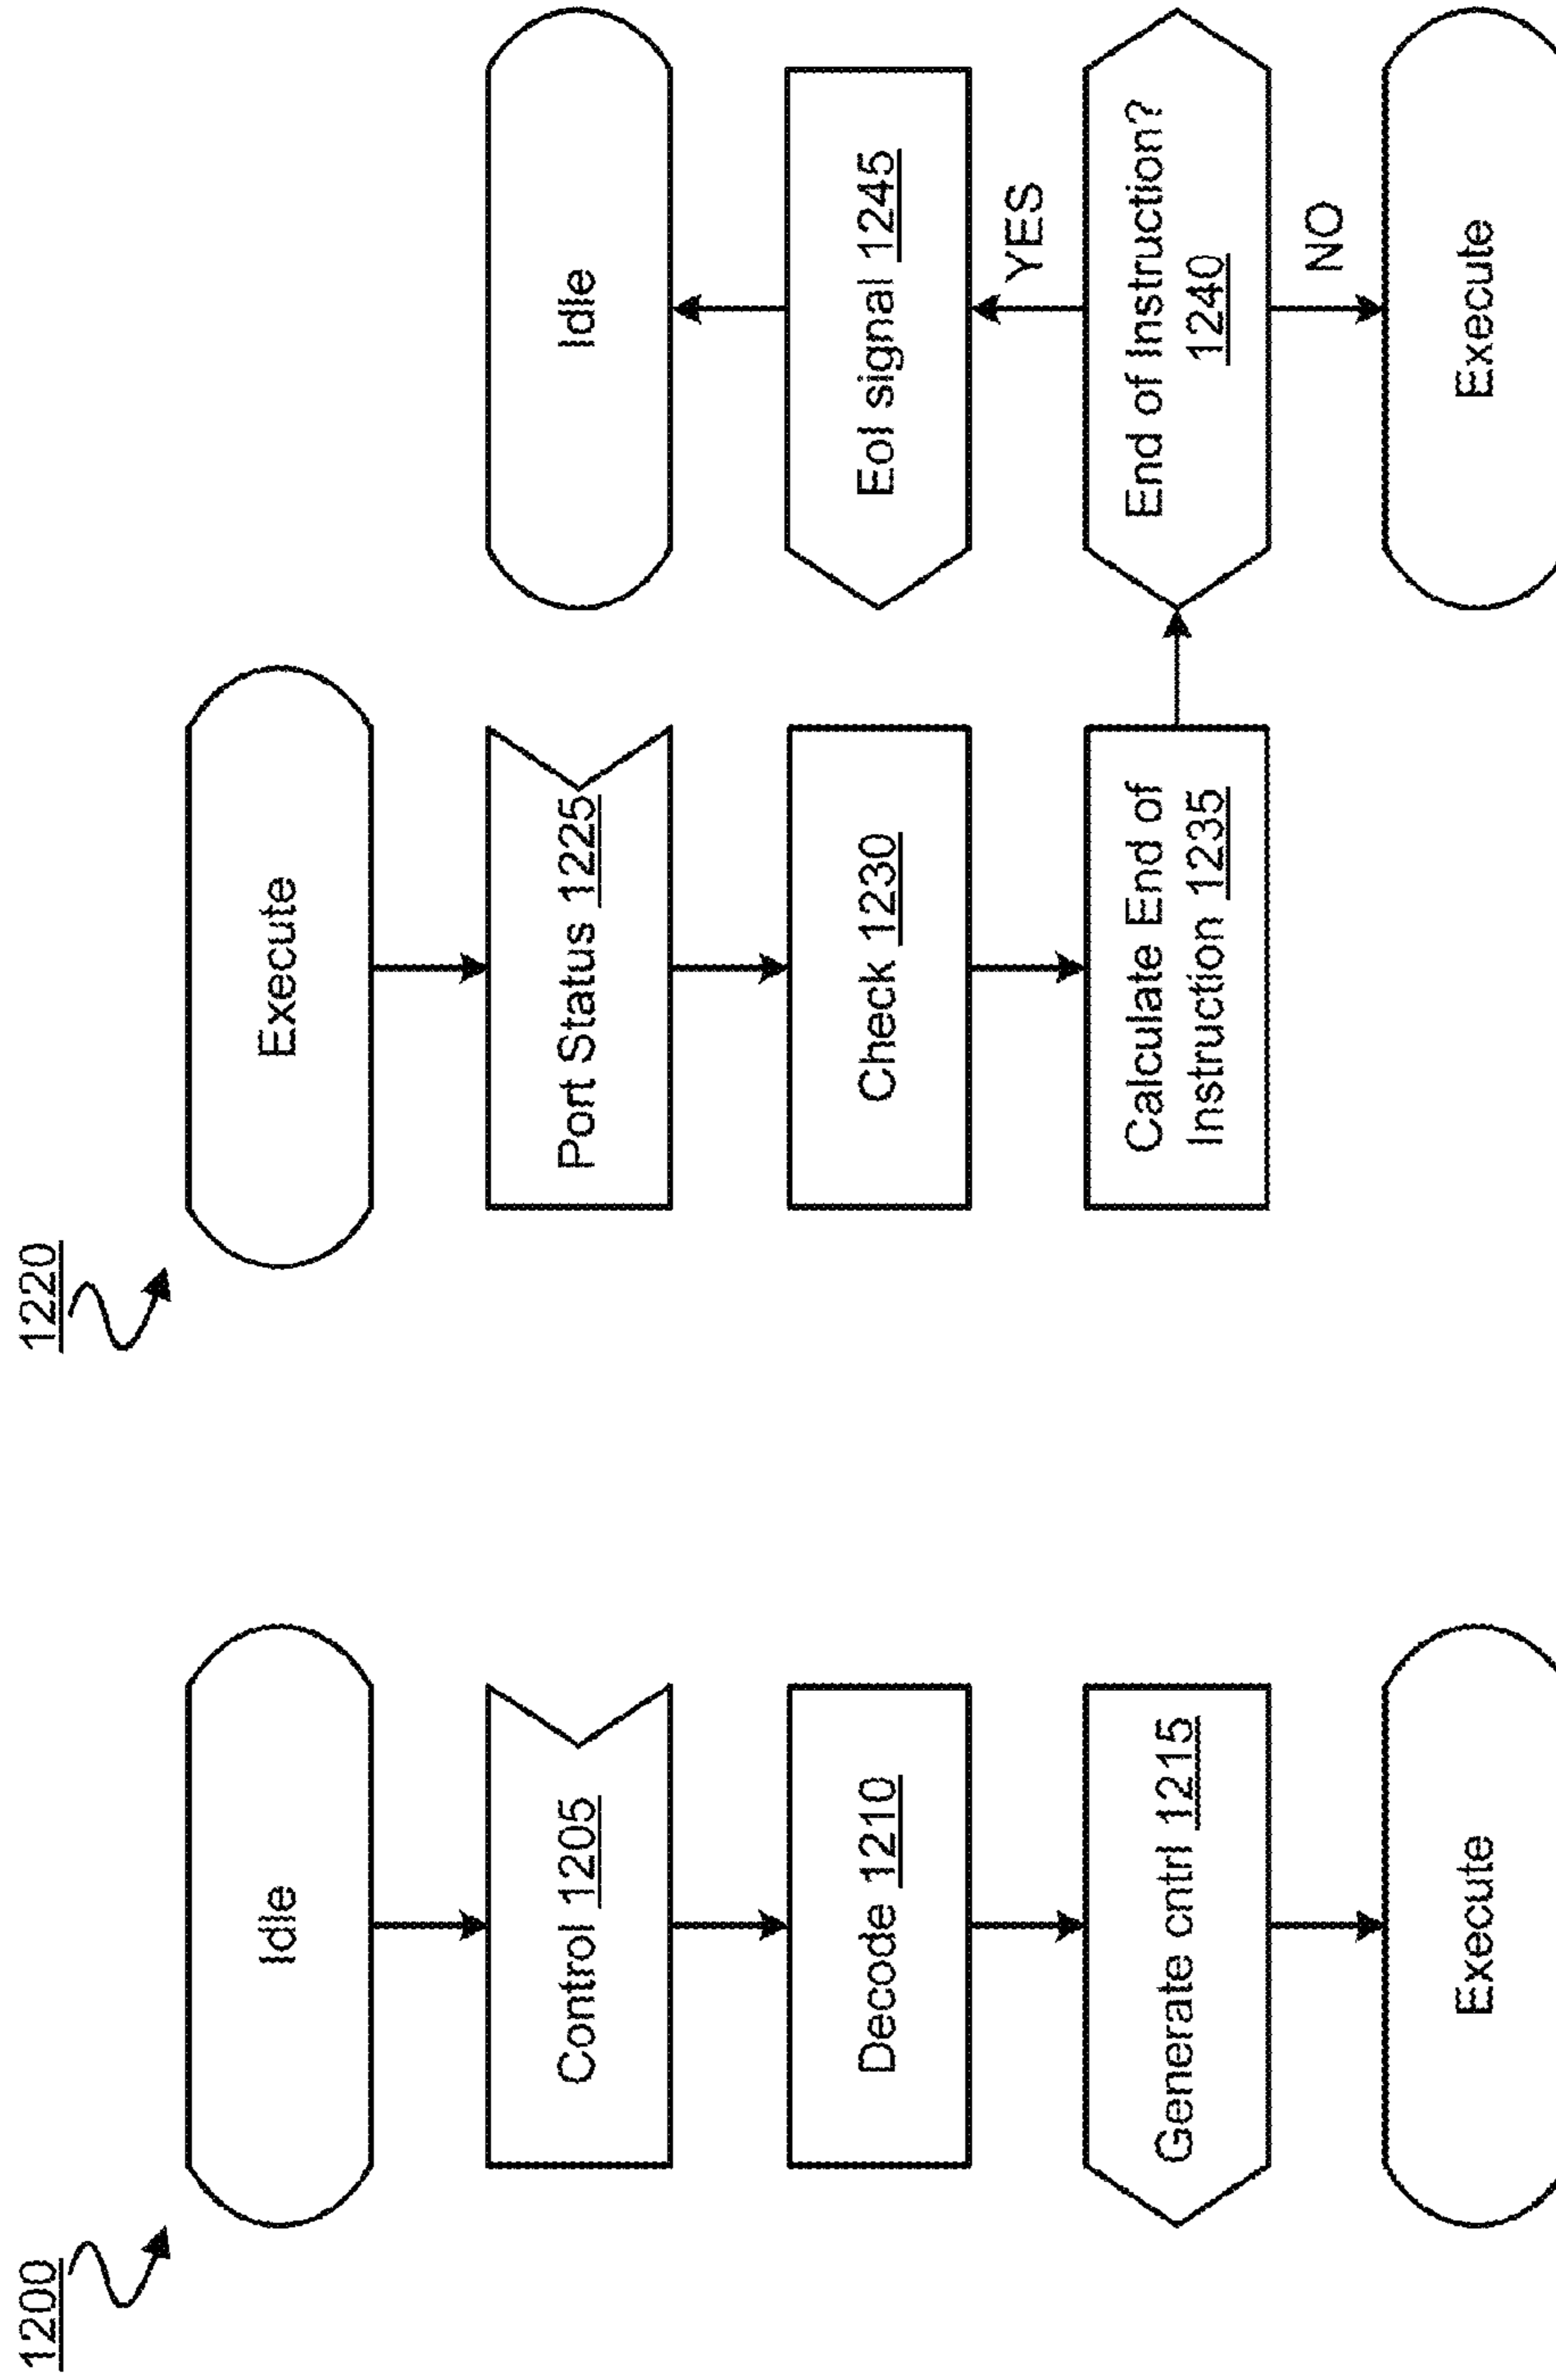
1200

Idle

Control 1205

Decode 1210

Generate cntrl 1215

Execute

1220

Execute

Port Status 1225

Check 1230

Calculate End of Instruction 1235

Idle

EoI signal 1245

YES

End of Instruction? 1240

NO

Execute